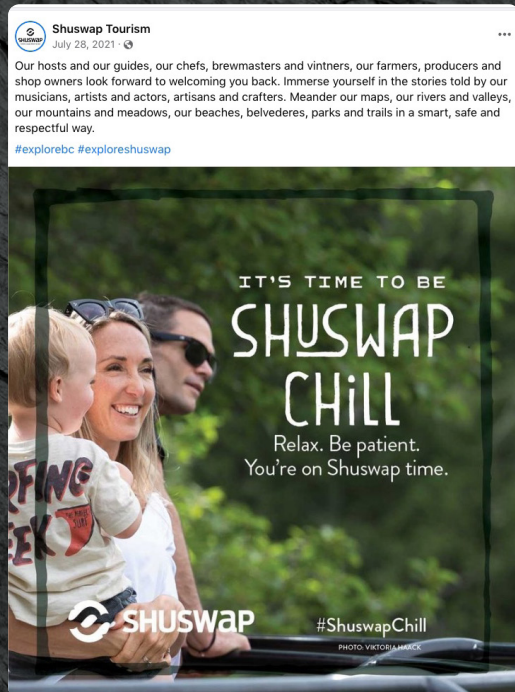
Shuswap Tourism
July 28, 2021 ·

Our hosts and our guides, our chefs, brewmasters and vintners, our farmers, producers and shop owners look forward to welcoming you back. Immerse yourself in the stories told by our musicians, artists and actors, artisans and crafters. Meander our maps, our rivers and valleys, our mountains and meadows, our beaches, belvederes, parks and trails in a smart, safe and respectful way.

#explorebc #exploreshuswap

IT'S TIME TO BE
SHUSWAP
CHILL
Relax. Be patient.
You're on Shuswap time.

SHUSWAP
#ShuswapChill
PHOTO: VIKTORIA HAACK